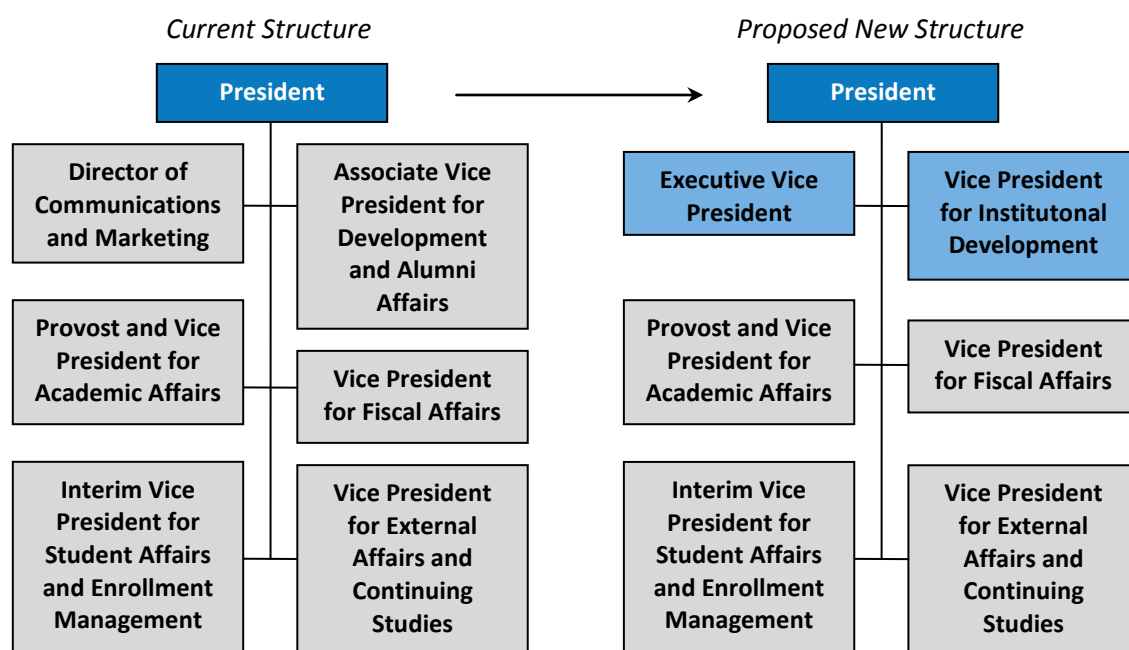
Current Structure

President

Director of Communications and Marketing

Associate Vice President for Development and Alumni Affairs

Provost and Vice President for Academic Affairs

Vice President for Fiscal Affairs

Interim Vice President for Student Affairs and Enrollment Management

Vice President for External Affairs and Continuing Studies

Proposed New Structure

President

Executive Vice President

Vice President for Institutonal Development

Provost and Vice President for Academic Affairs

Vice President for Fiscal Affairs

Interim Vice President for Student Affairs and Enrollment Management

Vice President for External Affairs and Continuing Studies